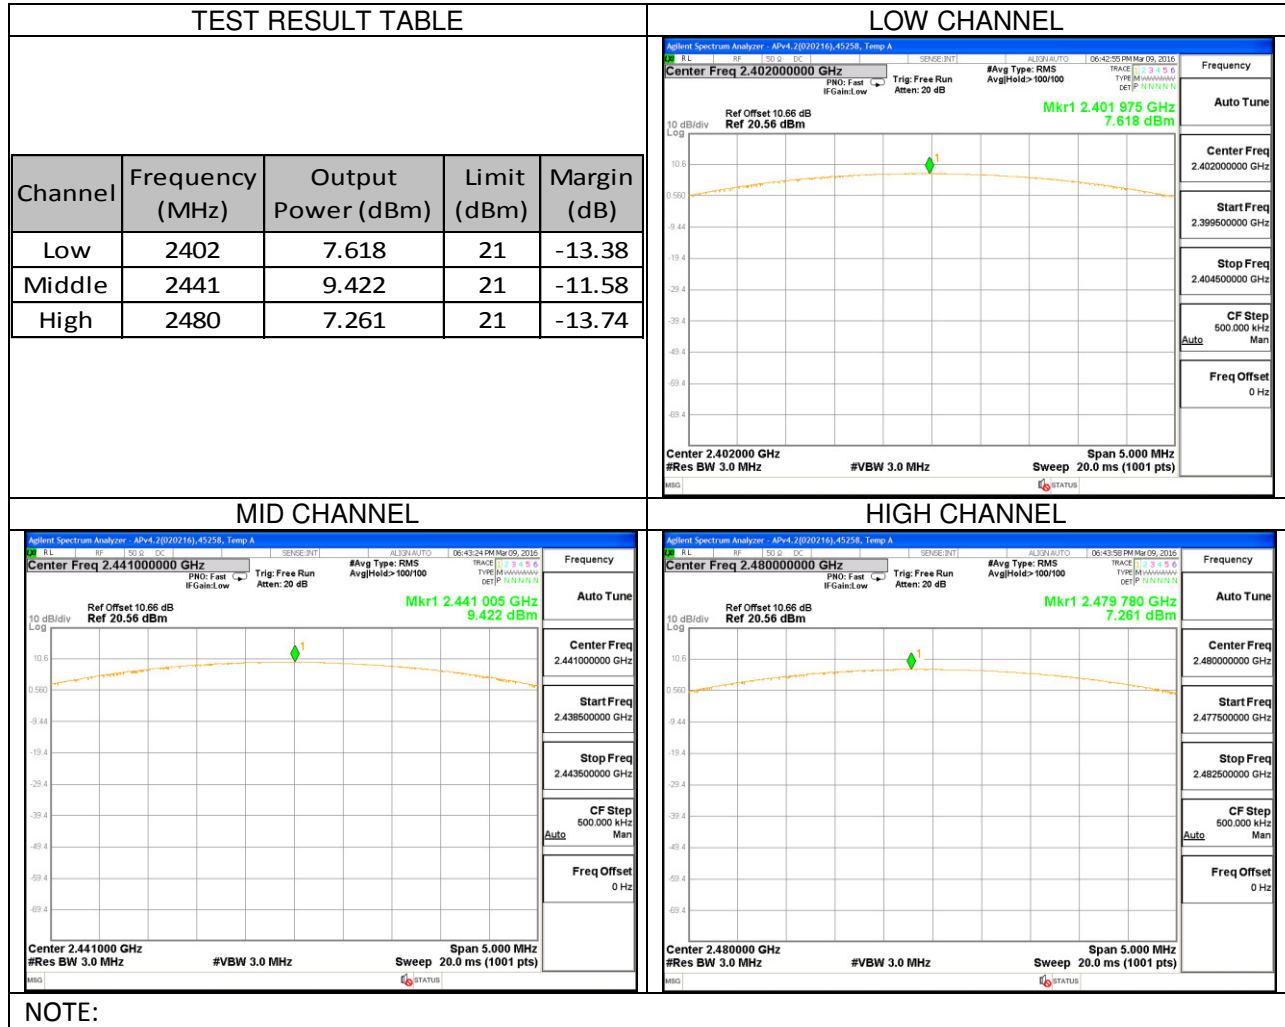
TEST RESULT TABLE

| Channel | Frequency (MHz) | Output Power (dBm) | Limit (dBm) | Margin (dB) |
|---|---|---|---|---|
| Low | 2402 | 7.618 | 21 | -13.38 |
| Middle | 2441 | 9.422 | 21 | -11.58 |
| High | 2480 | 7.261 | 21 | -13.74 |

LOW CHANNEL

Agilent Spectrum Analyzer - APv4.2(020216),45258, Temp A
RL RF 50 Ω DC SENSE:INT ALIGN AUTO 06:42:55 PM Mar 09, 2016
Center Freq 2.402000000 GHz
PNO: Fast IFGain:Low Trig: Free Run Atten: 20 dB #Avg Type: RMS Avg|Hold:>100/100
TRACE 1 2 3 4 5 6 TYPE M DET P N N N N N
Frequency
Ref Offset 10.66 dB
10 dB/div Ref 20.56 dBm
Log
Mkr1 2.401 975 GHz 7.618 dBm
10.6
0.560
-9.44
-19.4
-29.4
-39.4
-49.4
-59.4
-69.4
1
Center 2.402000 GHz
#Res BW 3.0 MHz #VBW 3.0 MHz Span 5.000 MHz Sweep 20.0 ms (1001 pts)
MSG STATUS
Auto Tune
Center Freq 2.402000000 GHz
Start Freq 2.399500000 GHz
Stop Freq 2.404500000 GHz
CF Step 500.000 kHz Auto Man
Freq Offset 0 Hz

MID CHANNEL

Agilent Spectrum Analyzer - APv4.2(020216),45258, Temp A
RL RF 50 Ω DC SENSE:INT ALIGN AUTO 06:43:24 PM Mar 09, 2016
Center Freq 2.441000000 GHz
PNO: Fast IFGain:Low Trig: Free Run Atten: 20 dB #Avg Type: RMS Avg|Hold:>100/100
TRACE 1 2 3 4 5 6 TYPE M DET P N N N N N
Frequency
Ref Offset 10.66 dB
10 dB/div Ref 20.56 dBm
Log
Mkr1 2.441 005 GHz 9.422 dBm
10.6
0.560
-9.44
-19.4
-29.4
-39.4
-49.4
-59.4
-69.4
1
Center 2.441000 GHz
#Res BW 3.0 MHz #VBW 3.0 MHz Span 5.000 MHz Sweep 20.0 ms (1001 pts)
MSG STATUS
Auto Tune
Center Freq 2.441000000 GHz
Start Freq 2.438500000 GHz
Stop Freq 2.443500000 GHz
CF Step 500.000 kHz Auto Man
Freq Offset 0 Hz

HIGH CHANNEL

Agilent Spectrum Analyzer - APv4.2(020216),45258, Temp A
RL RF 50 Ω DC SENSE:INT ALIGN AUTO 06:43:58 PM Mar 09, 2016
Center Freq 2.480000000 GHz
PNO: Fast IFGain:Low Trig: Free Run Atten: 20 dB #Avg Type: RMS Avg|Hold:>100/100
TRACE 1 2 3 4 5 6 TYPE M DET P N N N N N
Frequency
Ref Offset 10.66 dB
10 dB/div Ref 20.56 dBm
Log
Mkr1 2.479 780 GHz 7.261 dBm
10.6
0.560
-9.44
-19.4
-29.4
-39.4
-49.4
-59.4
-69.4
1
Center 2.480000 GHz
#Res BW 3.0 MHz #VBW 3.0 MHz Span 5.000 MHz Sweep 20.0 ms (1001 pts)
MSG STATUS
Auto Tune
Center Freq 2.480000000 GHz
Start Freq 2.477500000 GHz
Stop Freq 2.482500000 GHz
CF Step 500.000 kHz Auto Man
Freq Offset 0 Hz

NOTE: